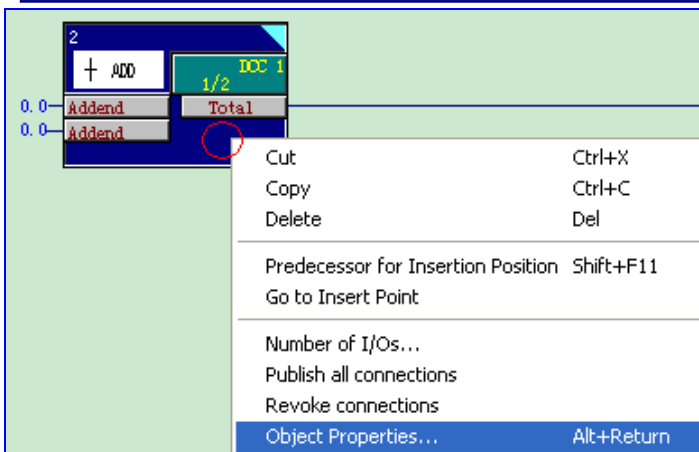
2
+ ADD
DCC 1
1/2
0.0 Addend
0.0 Addend
Total

Cut Ctrl+X
Copy Ctrl+C
Delete Del

Predecessor for Insertion Position Shift+F11
Go to Insert Point

Number of I/Os...
Publish all connections
Revoke connections
Object Properties... Alt+Return